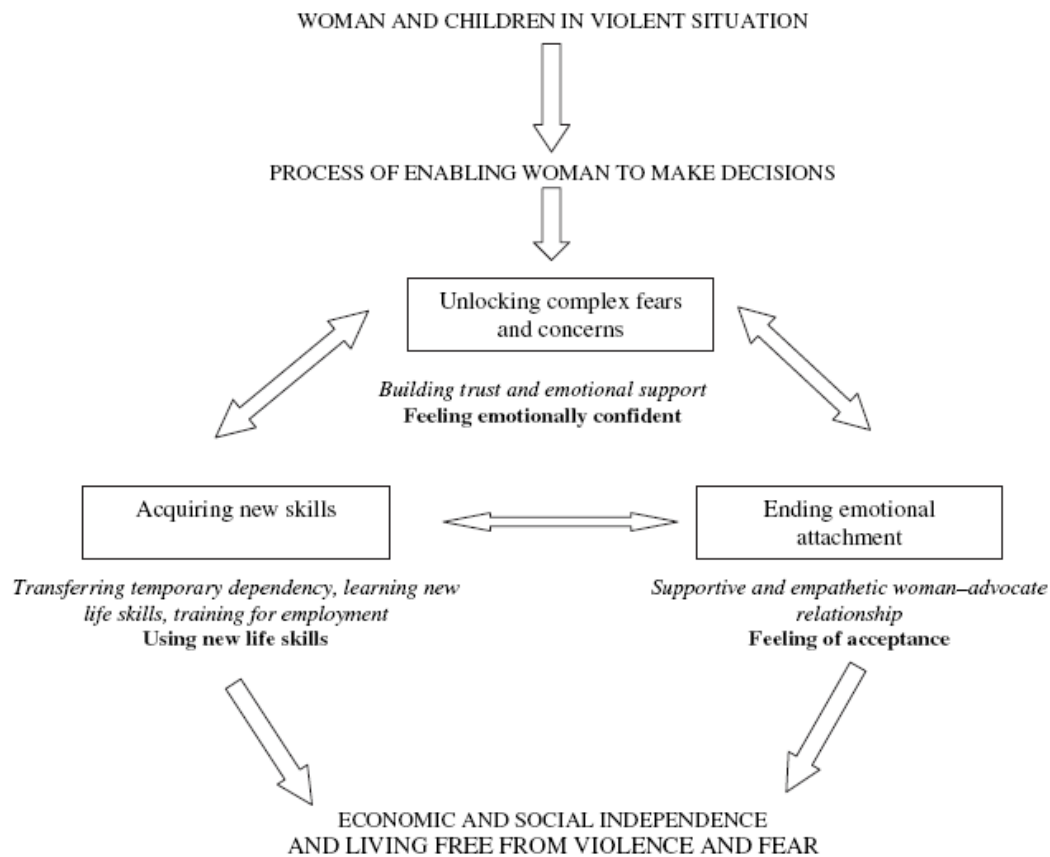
WOMAN AND CHILDREN IN VIOLENT SITUATION

PROCESS OF ENABLING WOMAN TO MAKE DECISIONS

Unlocking complex fears and concerns

*Building trust and emotional support*
**Feeling emotionally confident**

Acquiring new skills

*Transferring temporary dependency, learning new life skills, training for employment*
**Using new life skills**

Ending emotional attachment

*Supportive and empathetic woman–advocate relationship*
**Feeling of acceptance**

ECONOMIC AND SOCIAL INDEPENDENCE
AND LIVING FREE FROM VIOLENCE AND FEAR